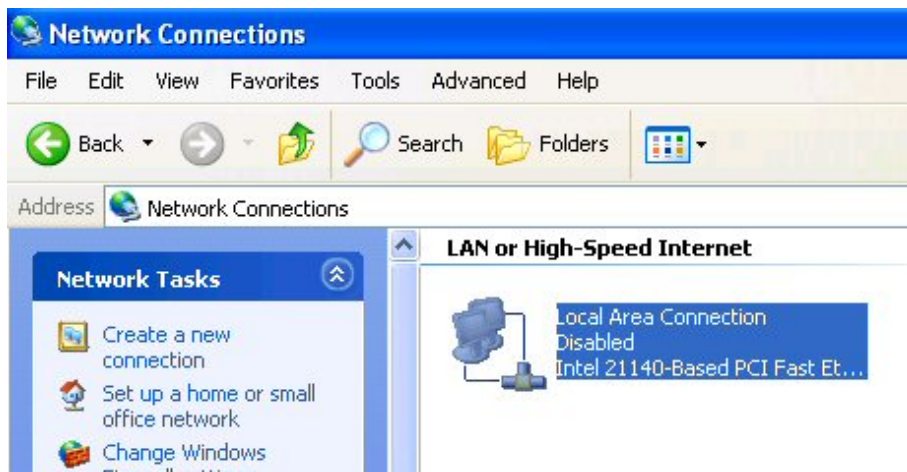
Network Connections

File Edit View Favorites Tools Advanced Help

Back Search Folders

Address Network Connections

Network Tasks

Create a new connection

Set up a home or small office network

Change Windows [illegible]

LAN or High-Speed Internet

Local Area Connection
Disabled
Intel 21140-Based PCI Fast Et...